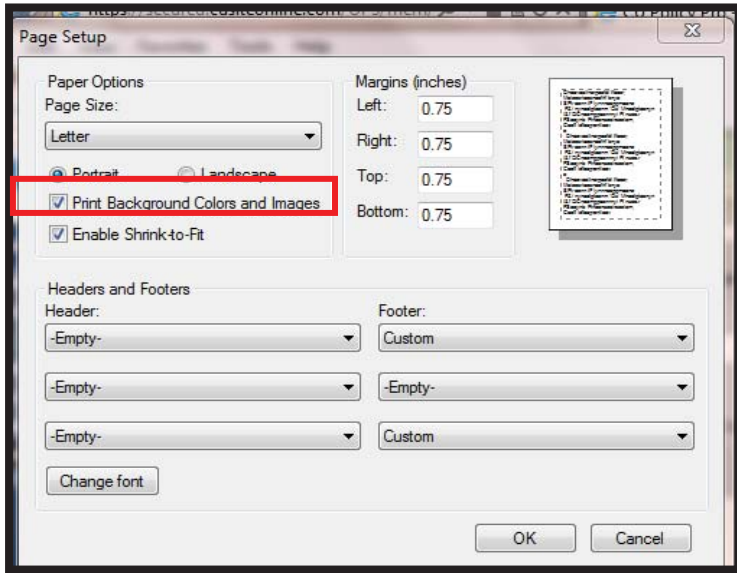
Page Setup

Paper Options
Page Size:
Letter
Portrait
Landscape
Print Background Colors and Images
Enable Shrink-to-Fit

Margins (inches)
Left: 0.75
Right: 0.75
Top: 0.75
Bottom: 0.75

Headers and Footers
Header:
-Empty-
-Empty-
-Empty-
Footer:
Custom
-Empty-
Custom
Change font

OK
Cancel